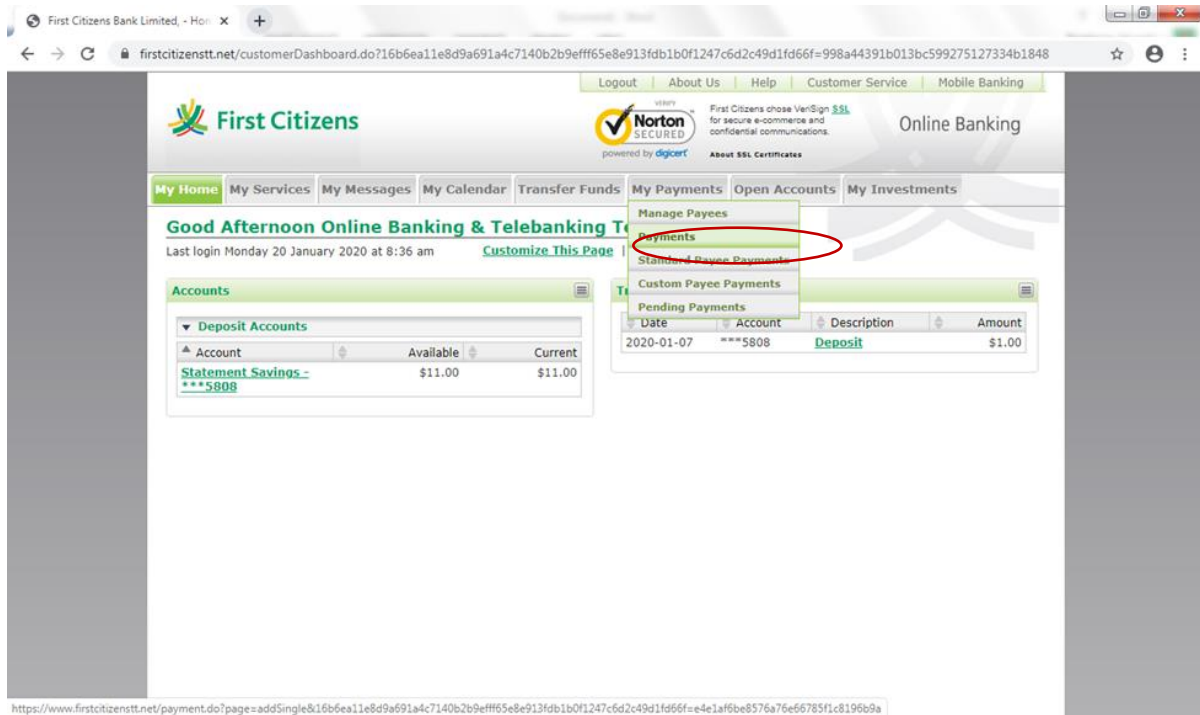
First Citizens Bank Limited, - Hon ×

firstcitizenstt.net/customerDashboard.do?16b6ea11e8d9a691a4c7140b2b9efff65e8e913fdb1b0f1247c6d2c49d1fd66f=998a44391b013bc599275127334b1848

Logout | About Us | Help | Customer Service | Mobile Banking

First Citizens

VERIFY
Norton SECURED
powered by digicert

First Citizens chose VeriSign SSL for secure e-commerce and confidential communications.

About SSL Certificates

Online Banking

My Home | My Services | My Messages | My Calendar | Transfer Funds | My Payments | Open Accounts | My Investments

Manage Payees
Payments
Standard Payee Payments
Custom Payee Payments
Pending Payments

Good Afternoon Online Banking & Telebanking Te

Last login Monday 20 January 2020 at 8:36 am   Customize This Page |

Accounts

Deposit Accounts

| Account | Available | Current |
|---|---|---|
| Statement Savings - ***5808 | $11.00 | $11.00 |

Tr

| Date | Account | Description | Amount |
|---|---|---|---|
| 2020-01-07 | ***5808 | Deposit | $1.00 |

https://www.firstcitizenstt.net/payment.do?page=addSingle&16b6ea11e8d9a691a4c7140b2b9efff65e8e913fdb1b0f1247c6d2c49d1fd66f=e4e1af6be8576a76e66785f1c8196b9a